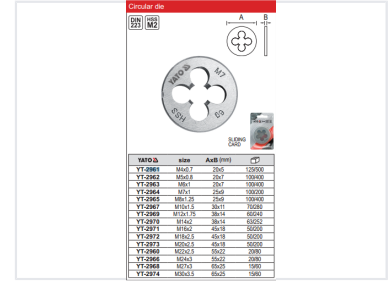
Circular die

DIN 223 HSS M2

YATO M7 6g HSS

A B

SLIDING CARD

| YATO | size | AxB (mm) | |
|---|---|---|---|
| YT-2961 | M4x0.7 | 20x5 | 125/500 |
| YT-2962 | M5x0.8 | 20x7 | 100/400 |
| YT-2963 | M6x1 | 20x7 | 100/400 |
| YT-2964 | M7x1 | 25x9 | 100/200 |
| YT-2965 | M8x1.25 | 25x9 | 100/400 |
| YT-2967 | M10x1.5 | 30x11 | 70/280 |
| YT-2969 | M12x1.75 | 38x14 | 60/240 |
| YT-2970 | M14x2 | 38x14 | 63/252 |
| YT-2971 | M16x2 | 45x18 | 50/200 |
| YT-2972 | M18x2.5 | 45x18 | 50/200 |
| YT-2973 | M20x2.5 | 45x18 | 50/200 |
| YT-2960 | M22x2.5 | 55x22 | 20/80 |
| YT-2966 | M24x3 | 55x22 | 20/80 |
| YT-2968 | M27x3 | 65x25 | 15/60 |
| YT-2974 | M30x3.5 | 65x25 | 15/60 |